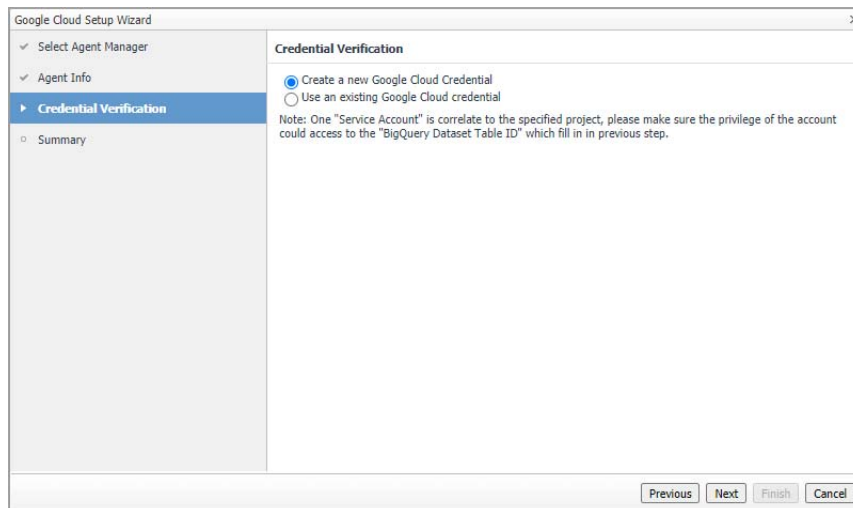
Google Cloud Setup Wizard

Select Agent Manager
Agent Info
Credential Verification
Summary

Credential Verification

Create a new Google Cloud Credential
Use an existing Google Cloud credential

Note: One "Service Account" is correlate to the specified project, please make sure the privilege of the account could access to the "BigQuery Dataset Table ID" which fill in in previous step.

Previous Next Finish Cancel